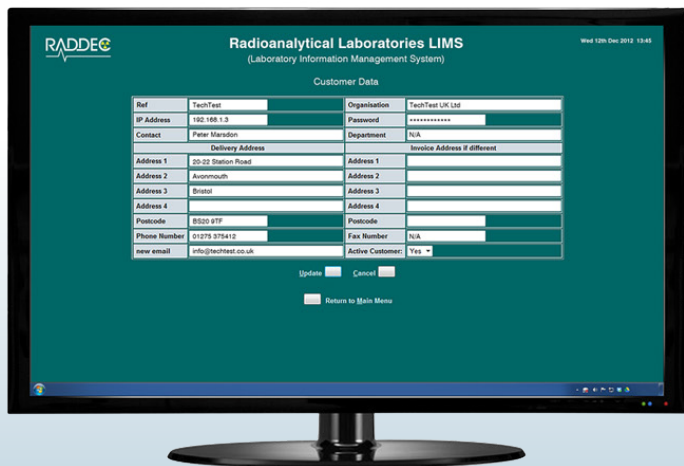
RADDEC

Radioanalytical Laboratories LIMS
(Laboratory Information Management System)

Wed 12th Dec 2012 13:45

Customer Data

| Ref | TechTest | Organisation | TechTest UK Ltd |
|---|---|---|---|
| IP Address | 192.168.1.3 | Password | ••••••••••••• |
| Contact | Peter Marsdon | Department | N/A |
| Delivery Address | | Invoice Address if different | |
| Address 1 | 20-22 Station Road | Address 1 | |
| Address 2 | Avonmouth | Address 2 | |
| Address 3 | Bristol | Address 3 | |
| Address 4 | | Address 4 | |
| Postcode | BS20 9TF | Postcode | |
| Phone Number | 01275 375412 | Fax Number | N/A |
| new email | info@techtest.co.uk | Active Customer: | Yes |

Update Cancel

Return to Main Menu